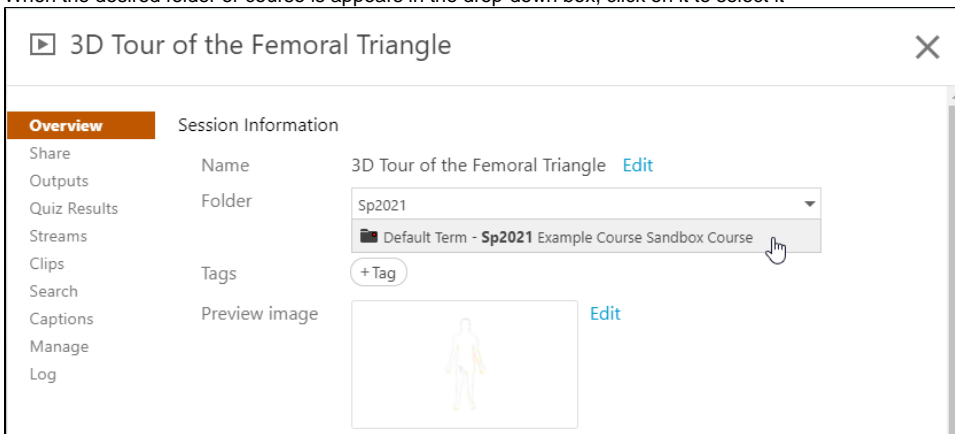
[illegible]

3D Tour of the Femoral Triangle

×

Overview
Share
Outputs
Quiz Results
Streams
Clips
Search
Captions
Manage
Log

Session Information

Name 3D Tour of the Femoral Triangle Edit

Folder Sp2021

Default Term - **Sp2021** Example Course Sandbox Course

Tags +Tag

Preview image Edit